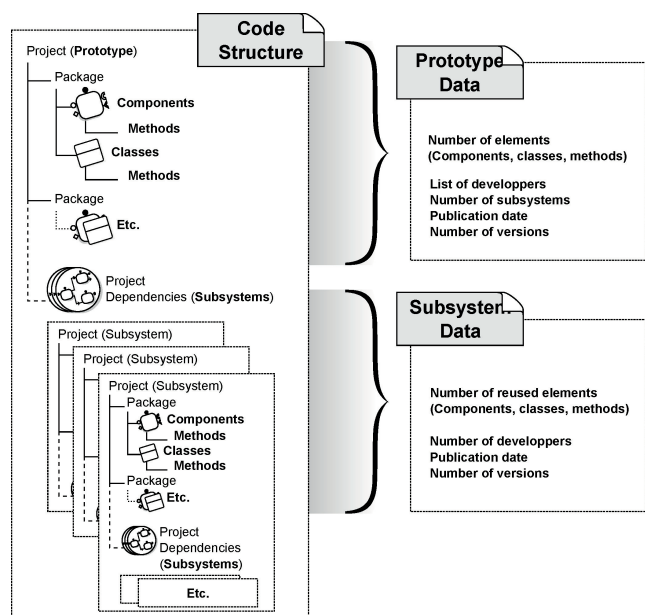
Code Structure

Project (Prototype)

Package

Components

Methods

Classes

Methods

Package

Etc.

Project Dependencies (Subsystems)

Project (Subsystem)

Project (Subsystem)

Project (Subsystem)

Package

Components

Methods

Classes

Methods

Package

Etc.

Project Dependencies (Subsystems)

Etc.

Prototype Data

Number of elements (Components, classes, methods)

List of developpers
Number of subsystems
Publication date
Number of versions

Subsystem Data

Number of reused elements (Components, classes, methods)

Number of developpers
Publication date
Number of versions